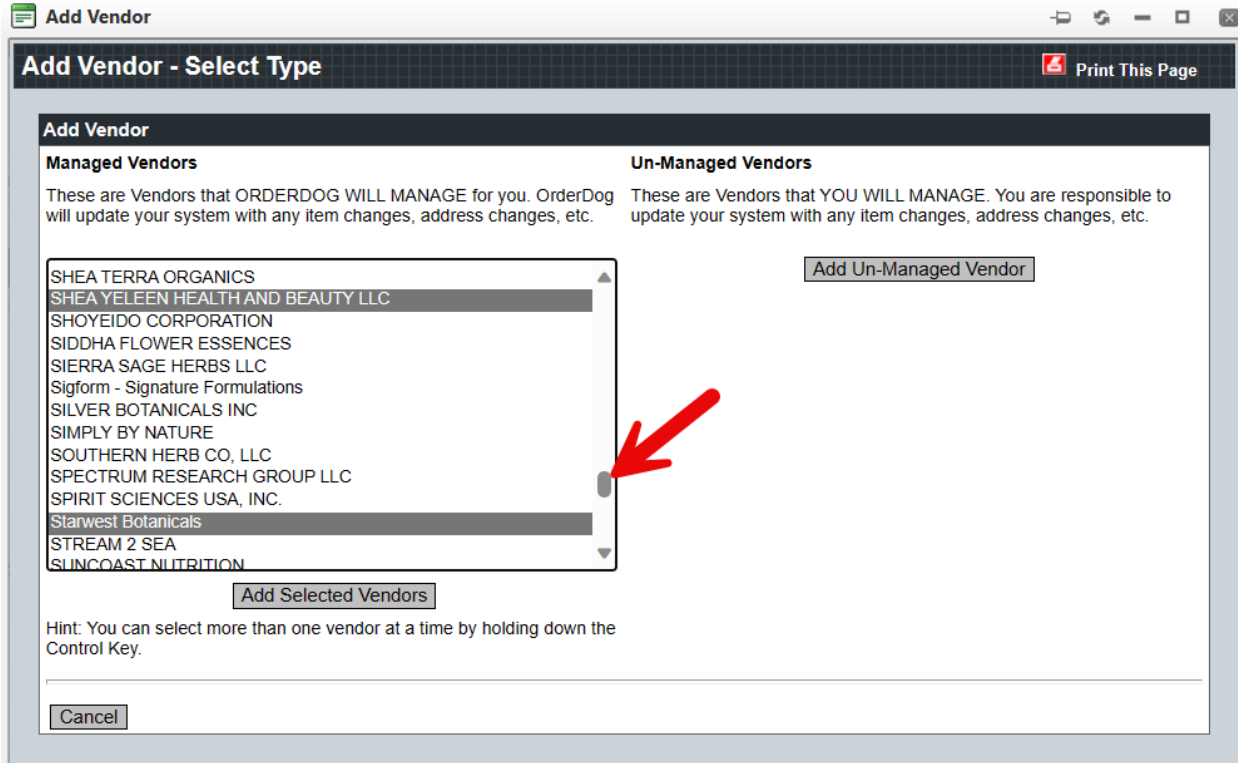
Add Vendor

Add Vendor - Select Type

Print This Page

Add Vendor

Managed Vendors

These are Vendors that ORDERDOG WILL MANAGE for you. OrderDog will update your system with any item changes, address changes, etc.

SHEA TERRA ORGANICS
SHEA YELEEN HEALTH AND BEAUTY LLC
SHOYEIDO CORPORATION
SIDDHA FLOWER ESSENCES
SIERRA SAGE HERBS LLC
Sigform - Signature Formulations
SILVER BOTANICALS INC
SIMPLY BY NATURE
SOUTHERN HERB CO, LLC
SPECTRUM RESEARCH GROUP LLC
SPIRIT SCIENCES USA, INC.
Starwest Botanicals
STREAM 2 SEA
SUNCOAST NUTRITION

Add Selected Vendors

Hint: You can select more than one vendor at a time by holding down the Control Key.

Un-Managed Vendors

These are Vendors that YOU WILL MANAGE. You are responsible to update your system with any item changes, address changes, etc.

Add Un-Managed Vendor

Cancel